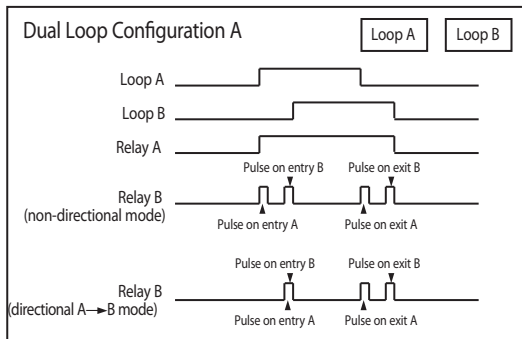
Dual Loop Configuration A

Loop A

Loop B

Loop A

Loop B

Relay A

Pulse on entry B

Pulse on exit B

Relay B
(non-directional mode)

Pulse on entry A

Pulse on exit A

Pulse on entry B

Pulse on exit B

Relay B
(directional A→B mode)

Pulse on entry A

Pulse on exit A